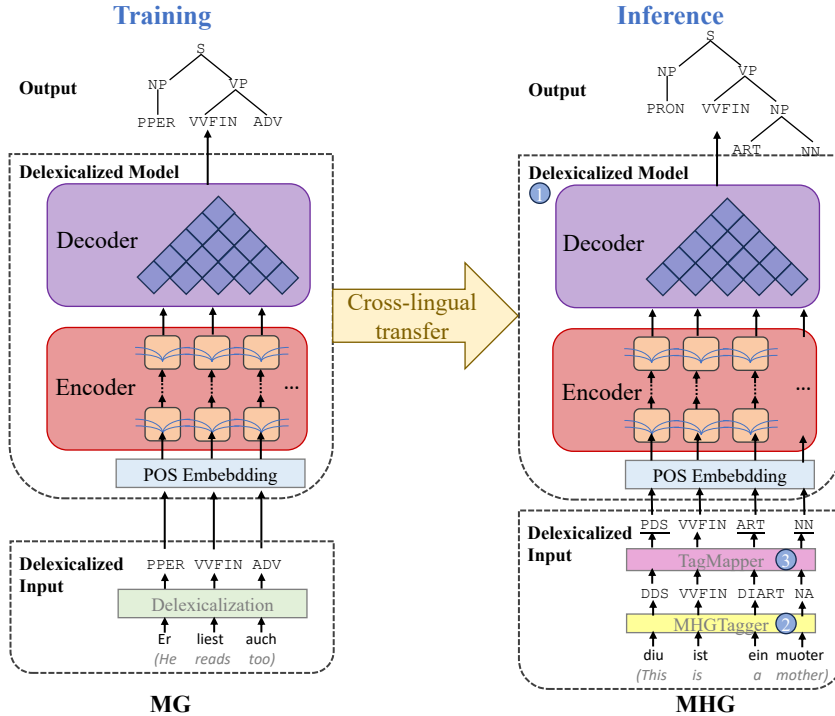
Training

Output

S
NP
VP
PPER
VVFIN
ADV

Delexicalized Model

Decoder

Encoder

...

POS Embebdding

Delexicalized Input

PPER VVFIN ADV

Delexicalization

Er liest auch
(He reads too)

MG

Cross-lingual transfer

Inference

Output

S
NP
VP
PRON
VVFIN
NP
ART
NN

Delexicalized Model
1

Decoder

Encoder

...

POS Embebdding

PDS VVFIN ART NN

Delexicalized Input

TagMapper 3

DDS VVFIN DIART NA

MHGTagger 2

diu ist ein muoter
(This is a mother)

MHG